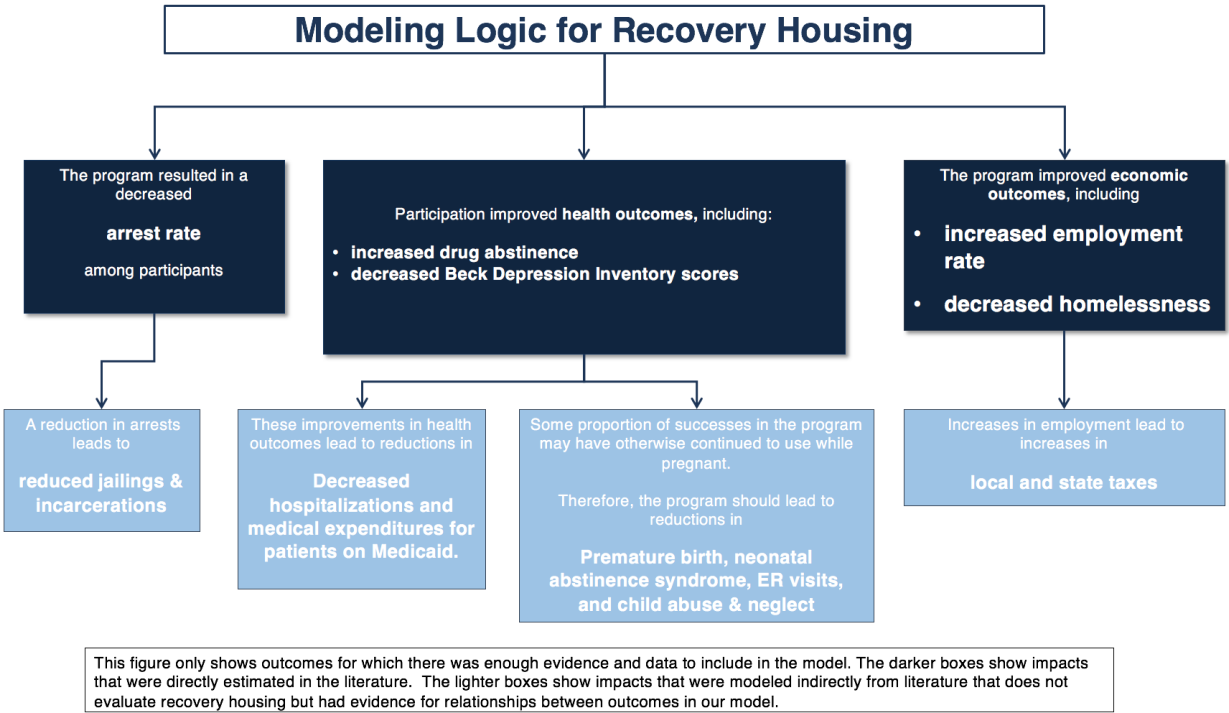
Modeling Logic for Recovery Housing

The program resulted in a decreased

arrest rate

among participants

Participation improved health outcomes, including:

• increased drug abstinence
• decreased Beck Depression Inventory scores

The program improved economic outcomes, including

• increased employment rate
• decreased homelessness

A reduction in arrests leads to

reduced jailings & incarcerations

These improvements in health outcomes lead to reductions in

Decreased hospitalizations and medical expenditures for patients on Medicaid.

Some proportion of successes in the program may have otherwise continued to use while pregnant.

Therefore, the program should lead to reductions in

Premature birth, neonatal abstinence syndrome, ER visits, and child abuse & neglect

Increases in employment lead to increases in

local and state taxes

This figure only shows outcomes for which there was enough evidence and data to include in the model. The darker boxes show impacts that were directly estimated in the literature. The lighter boxes show impacts that were modeled indirectly from literature that does not evaluate recovery housing but had evidence for relationships between outcomes in our model.